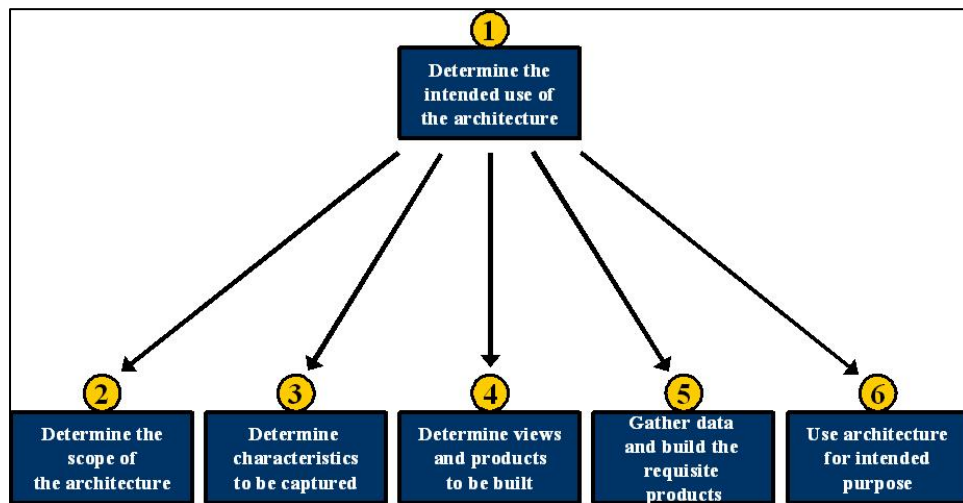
1

Determine the intended use of the architecture

2

Determine the scope of the architecture

3

Determine characteristics to be captured

4

Determine views and products to be built

5

Gather data and build the requisite products

6

Use architecture for intended purpose